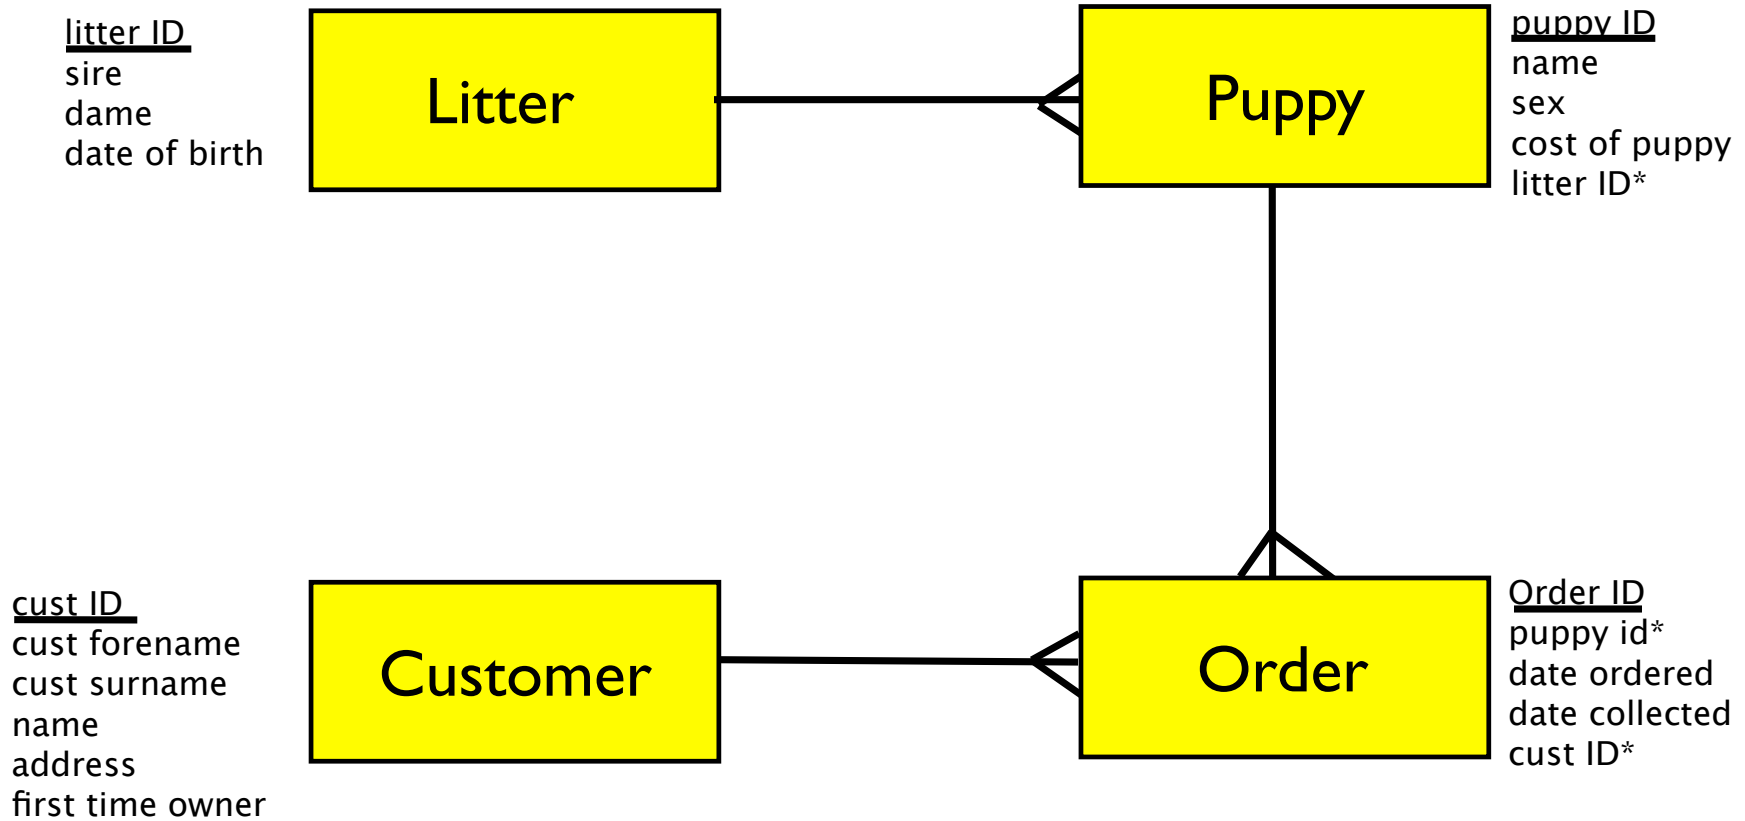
litter ID
sire
dame
date of birth

Litter

Puppy

puppy ID
name
sex
cost of puppy
litter ID*

cust ID
cust forename
cust surname
name
address
first time owner

Customer

Order

Order ID
puppy id*
date ordered
date collected
cust ID*